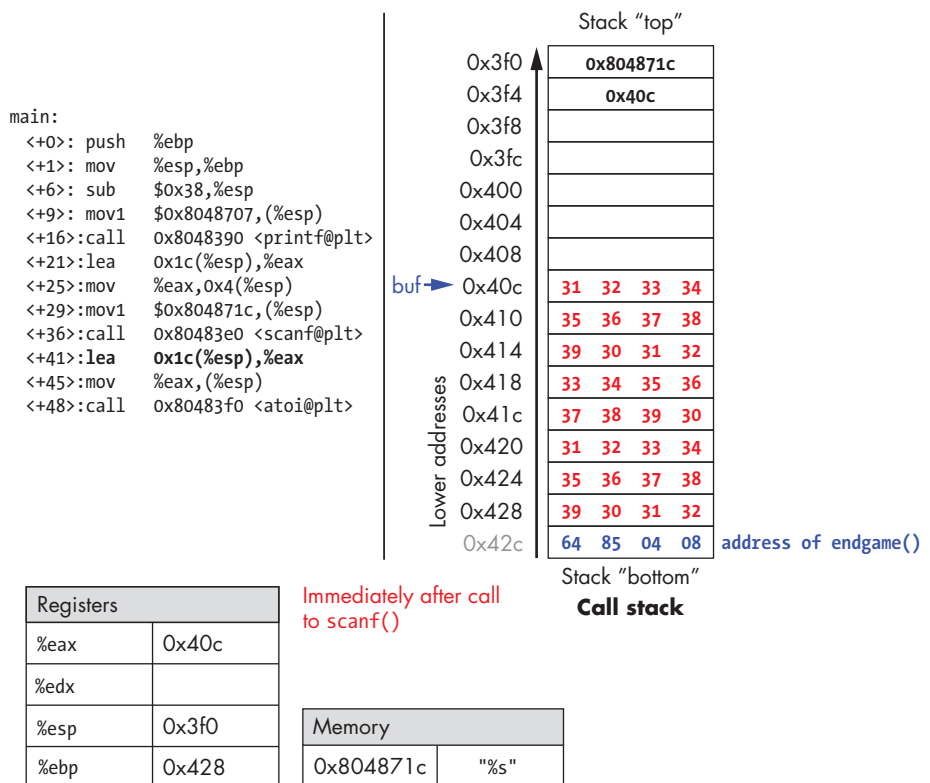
main:
<+0>: push %ebp
<+1>: mov %esp,%ebp
<+6>: sub $0x38,%esp
<+9>: movl $0x8048707,(%esp)
<+16>:call 0x8048390 <printf@plt>
<+21>:lea 0x1c(%esp),%eax
<+25>:mov %eax,0x4(%esp)
<+29>:movl $0x804871c,(%esp)
<+36>:call 0x80483e0 <scanf@plt>
<+41>:**lea 0x1c(%esp),%eax**
<+45>:mov %eax,(%esp)
<+48>:call 0x80483f0 <atoi@plt>

Stack "top"

| | | | | |
|---|---|---|---|---|
| 0x3f0 | 0x804871c | | | |
| 0x3f4 | 0x40c | | | |
| 0x3f8 | | | | |
| 0x3fc | | | | |
| 0x400 | | | | |
| 0x404 | | | | |
| 0x408 | | | | |
| buf→ 0x40c | 31 | 32 | 33 | 34 |
| 0x410 | 35 | 36 | 37 | 38 |
| 0x414 | 39 | 30 | 31 | 32 |
| 0x418 | 33 | 34 | 35 | 36 |
| 0x41c | 37 | 38 | 39 | 30 |
| 0x420 | 31 | 32 | 33 | 34 |
| 0x424 | 35 | 36 | 37 | 38 |
| 0x428 | 39 | 30 | 31 | 32 |
| 0x42c | 64 | 85 | 04 | 08 |

address of endgame()

Lower addresses

Stack "bottom"
**Call stack**

Immediately after call to scanf()

| Registers | |
|---|---|
| %eax | 0x40c |
| %edx | |
| %esp | 0x3f0 |
| %ebp | 0x428 |

| Memory | |
|---|---|
| 0x804871c | "%s" |